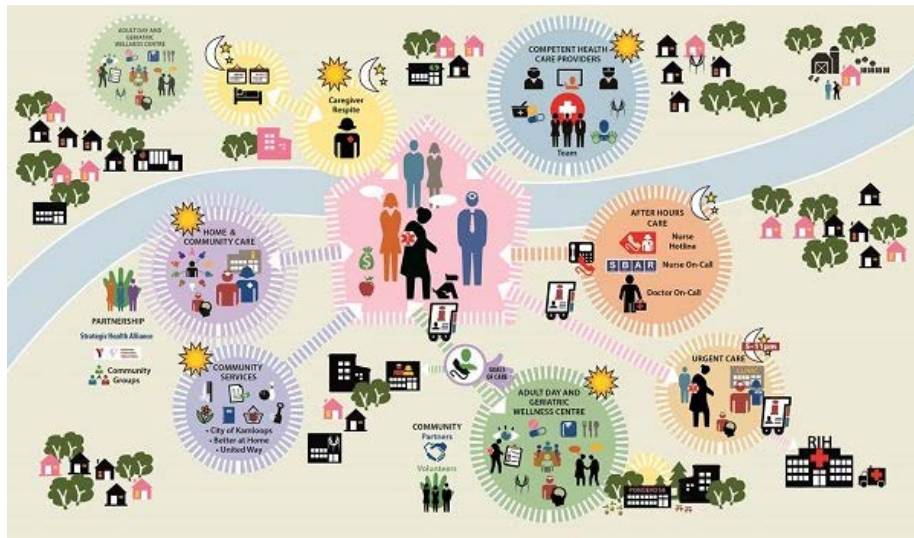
ADULT DAY AND GERIATRIC WELLNESS CENTRE

Caregiver Respite

COMPETENT HEALTH CARE PROVIDERS

Team

AFTER HOURS CARE

Nurse Hotline

SBAR Nurse On-Call

Doctor On-Call

HOME & COMMUNITY CARE

PARTNERSHIP

Strategic Health Alliance

Community Groups

COMMUNITY SERVICES

• City of Kamloops
• Better at Home
• United Way

URGENT CARE

5-11pm

COMMUNITY Partners

Volunteers

ADULT DAY AND GERIATRIC WELLNESS CENTRE

RIH